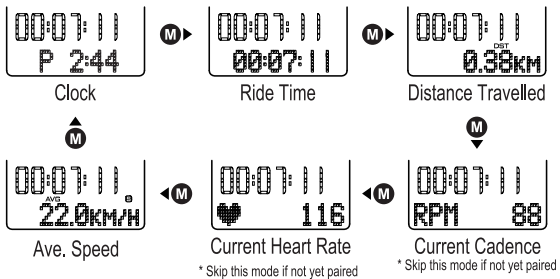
00:07:11
P 2:44
Clock

M

00:07:11
00:07:11
Ride Time

M

00:07:11
DST
0.38KM
Distance Travelled

M

M

00:07:11
AVG
22.0KM/H
Ave. Speed

M

00:07:11
116
Current Heart Rate
* Skip this mode if not yet paired

M

00:07:11
RPM 88
Current Cadence
* Skip this mode if not yet paired